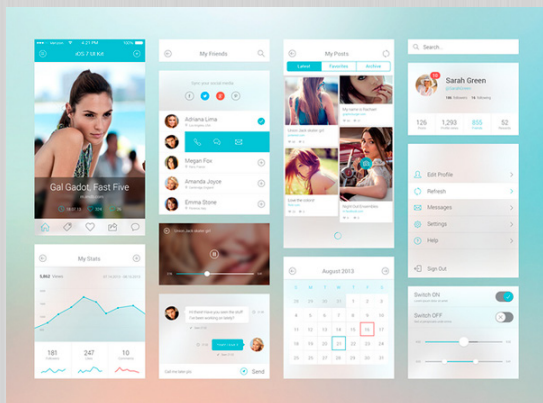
Gal Gadot, Fast Five

My Stats

181

247

10

My Friends

Adriana Lima

Megan Fox

Amanda Joyce

Emma Stone

Send

My Posts

Latest

Favorites

Archive

August 2013

Search...

Sarah Green

126

1,293

855

52

Edit Profile

Refresh

Messages

Settings

Help

Sign Out

Switch ON

Switch OFF